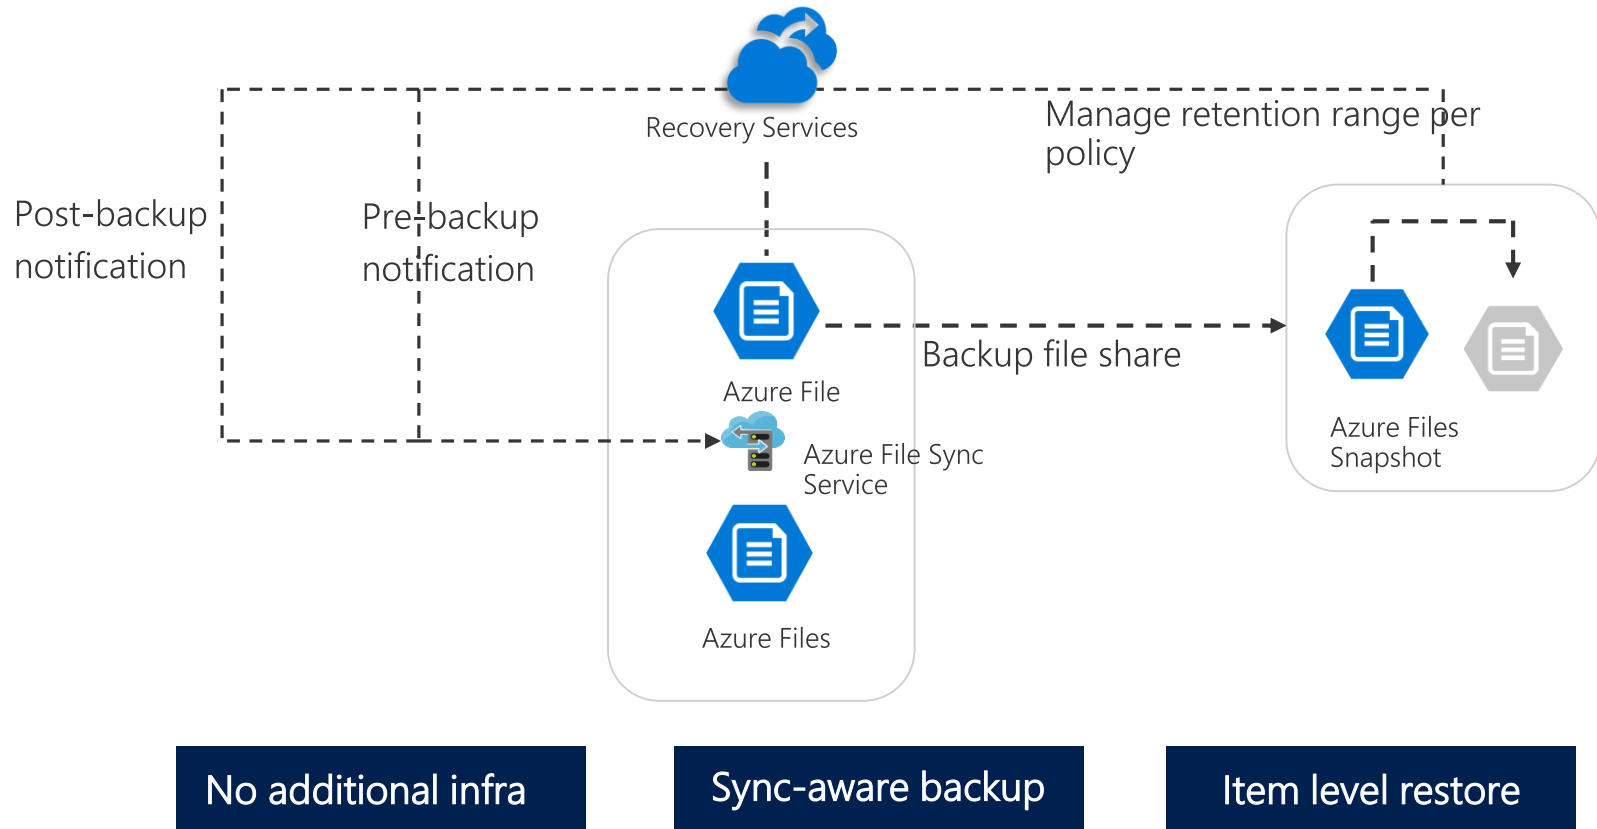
Recovery Services

Manage retention range per policy

Post-backup notification

Pre-backup notification

Azure File

Backup file share

Azure File Sync Service

Azure Files

Azure Files Snapshot

No additional infra

Sync-aware backup

Item level restore